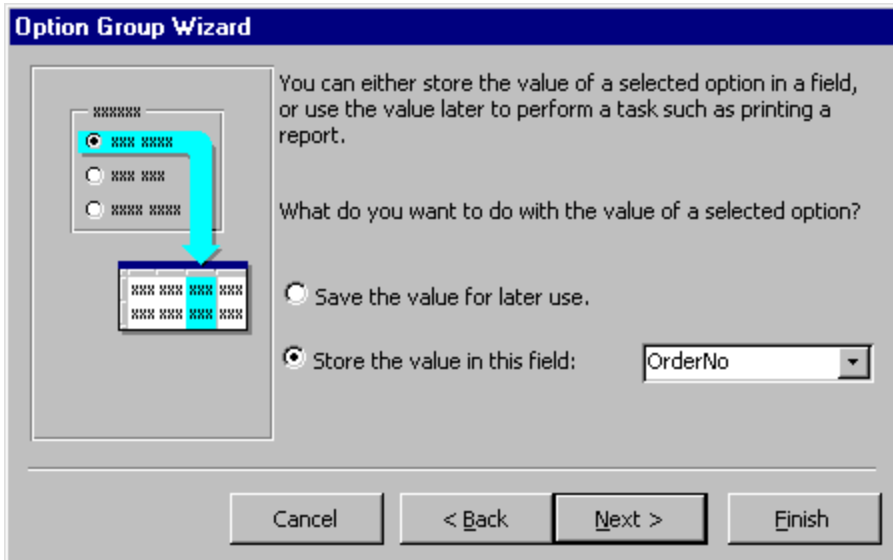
Option Group Wizard

You can either store the value of a selected option in a field, or use the value later to perform a task such as printing a report.

What do you want to do with the value of a selected option?

Save the value for later use.

Store the value in this field: OrderNo

Cancel
< Back
Next >
Finish